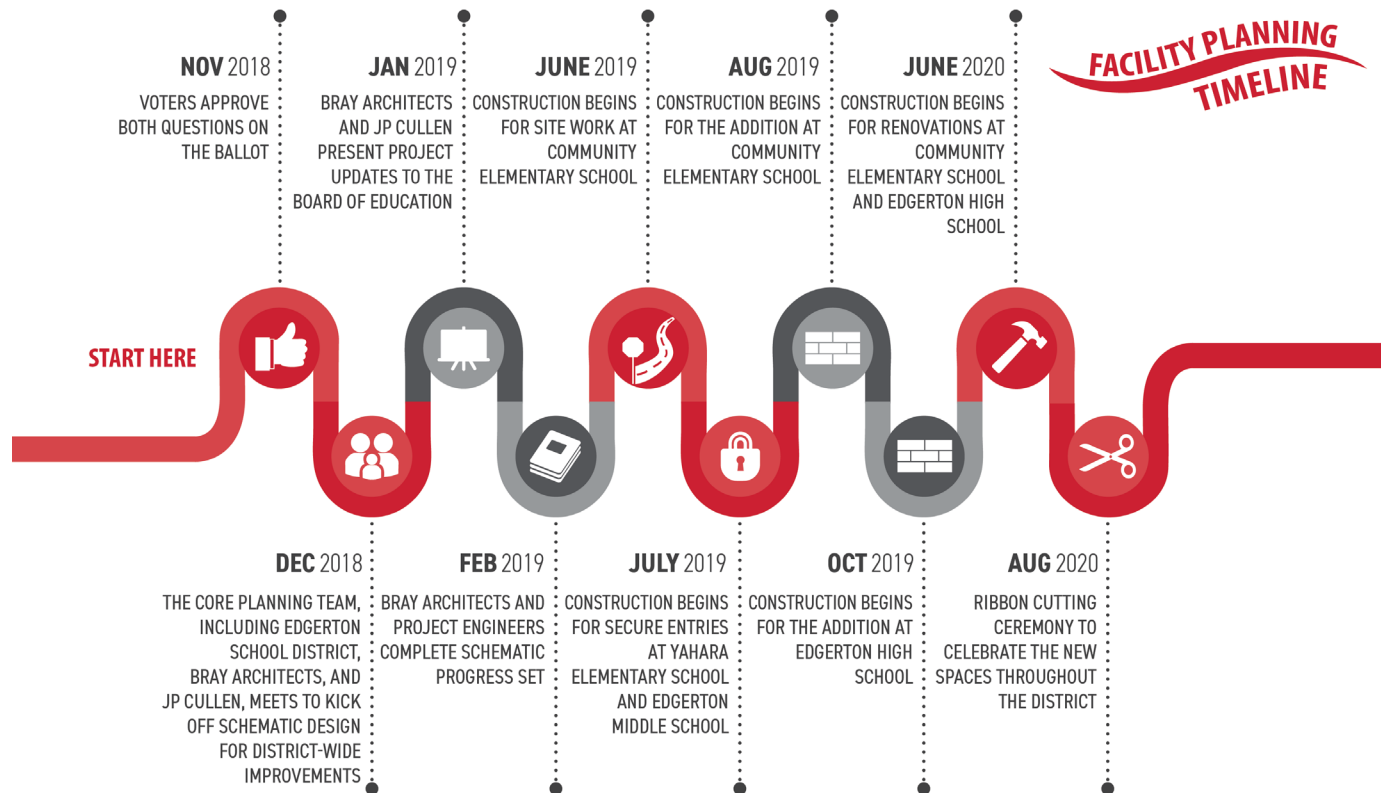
FACILITY PLANNING TIMELINE

NOV 2018
VOTERS APPROVE BOTH QUESTIONS ON THE BALLOT

JAN 2019
BRAY ARCHITECTS AND JP CULLEN PRESENT PROJECT UPDATES TO THE BOARD OF EDUCATION

JUNE 2019
CONSTRUCTION BEGINS FOR SITE WORK AT COMMUNITY ELEMENTARY SCHOOL

AUG 2019
CONSTRUCTION BEGINS FOR THE ADDITION AT COMMUNITY ELEMENTARY SCHOOL

JUNE 2020
CONSTRUCTION BEGINS FOR RENOVATIONS AT COMMUNITY ELEMENTARY SCHOOL AND EDGERTON HIGH SCHOOL

START HERE

DEC 2018
THE CORE PLANNING TEAM, INCLUDING EDGERTON SCHOOL DISTRICT, BRAY ARCHITECTS, AND JP CULLEN, MEETS TO KICK OFF SCHEMATIC DESIGN FOR DISTRICT-WIDE IMPROVEMENTS

FEB 2019
BRAY ARCHITECTS AND PROJECT ENGINEERS COMPLETE SCHEMATIC PROGRESS SET

JULY 2019
CONSTRUCTION BEGINS FOR SECURE ENTRIES AT YAHARA ELEMENTARY SCHOOL AND EDGERTON MIDDLE SCHOOL

OCT 2019
CONSTRUCTION BEGINS FOR THE ADDITION AT EDGERTON HIGH SCHOOL

AUG 2020
RIBBON CUTTING CEREMONY TO CELEBRATE THE NEW SPACES THROUGHOUT THE DISTRICT